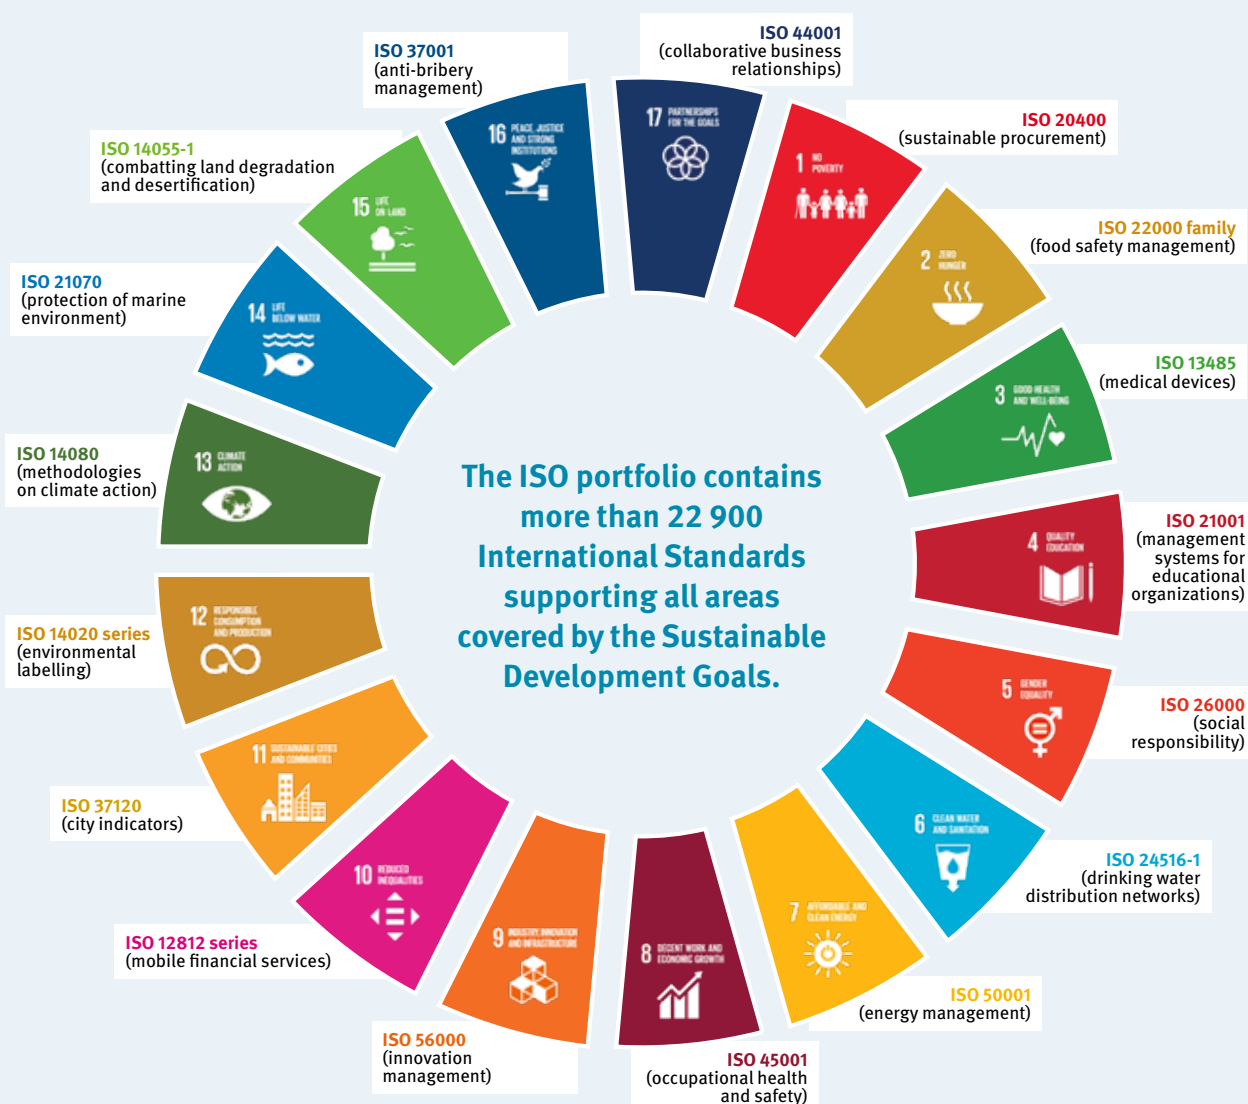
ISO 44001
(collaborative business relationships)

17 PARTNERSHIPS FOR THE GOALS

ISO 20400
(sustainable procurement)

1 NO POVERTY

ISO 22000 family
(food safety management)

2 ZERO HUNGER

ISO 13485
(medical devices)

3 GOOD HEALTH AND WELL-BEING

ISO 21001
(management systems for educational organizations)

4 QUALITY EDUCATION

ISO 26000
(social responsibility)

5 GENDER EQUALITY

ISO 24516-1
(drinking water distribution networks)

6 CLEAN WATER AND SANITATION

ISO 50001
(energy management)

7 AFFORDABLE AND CLEAN ENERGY

ISO 45001
(occupational health and safety)

8 DECENT WORK AND ECONOMIC GROWTH

ISO 56000
(innovation management)

9 INDUSTRY, INNOVATION AND INFRASTRUCTURE

ISO 12812 series
(mobile financial services)

10 REDUCED INEQUALITIES

ISO 37120
(city indicators)

11 SUSTAINABLE CITIES AND COMMUNITIES

ISO 14020 series
(environmental labelling)

12 RESPONSIBLE CONSUMPTION AND PRODUCTION

ISO 14080
(methodologies on climate action)

13 CLIMATE ACTION

ISO 21070
(protection of marine environment)

14 LIFE BELOW WATER

ISO 14055-1
(combatting land degradation and desertification)

15 LIFE ON LAND

ISO 37001
(anti-bribery management)

16 PEACE, JUSTICE AND STRONG INSTITUTIONS

The ISO portfolio contains more than 22 900 International Standards supporting all areas covered by the Sustainable Development Goals.